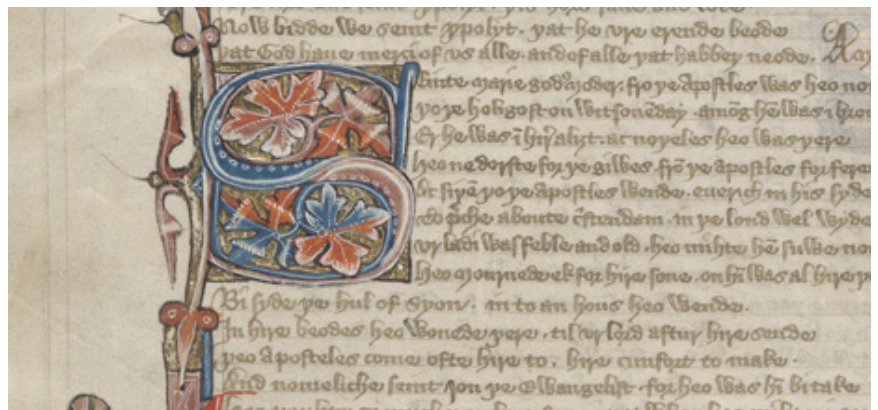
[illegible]
Nou bidde we seint Ypolyt . þat he vre erende bede
þat God haue merci of vs alle . and of alle þat habbeþ neode . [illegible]
Seinte marie goddes moder . ho þe apostles was heo nom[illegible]
þo þe holi gost on whitsoneday . amonge hem was i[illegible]
Er heo was i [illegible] . at noþeles heo was þere
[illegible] heo nedde for þe giltes . ho þe apostles fur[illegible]
Er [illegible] þe apostles wende . euerech in his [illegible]
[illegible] aboute Ierusalem . in þe lond wel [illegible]
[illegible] was feble and old . heo mihte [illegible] no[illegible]
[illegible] for hire sone . on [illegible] al hire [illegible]
Bi side þe hul of Syon . in to an hous heo wende .
In hire bedes heo wonede þere . til vr lord after hire sende
þe apostles come ofte hire to . hire cumfort to make .
And nomeliche seint Jon þe Ewangelist . for heo was him bitake
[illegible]